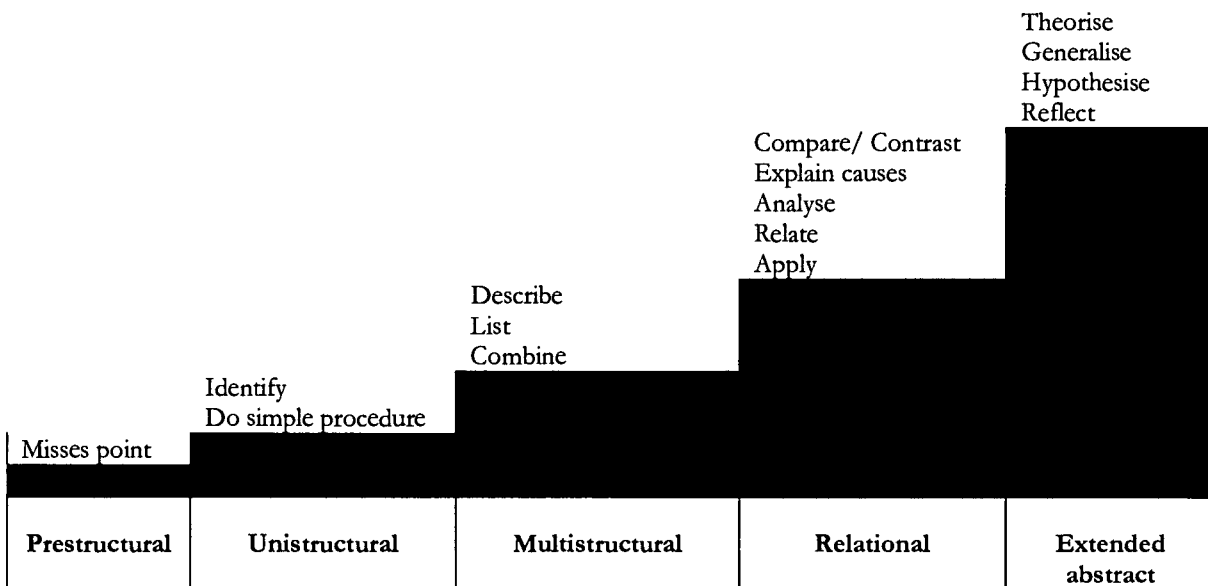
Theorise
Generalise
Hypothesise
Reflect

Compare/ Contrast
Explain causes
Analyse
Relate
Apply

Describe
List
Combine

Identify
Do simple procedure

Misses point

| Prestructural | Unistructural | Multistructural | Relational | Extended abstract |
|---|---|---|---|---|